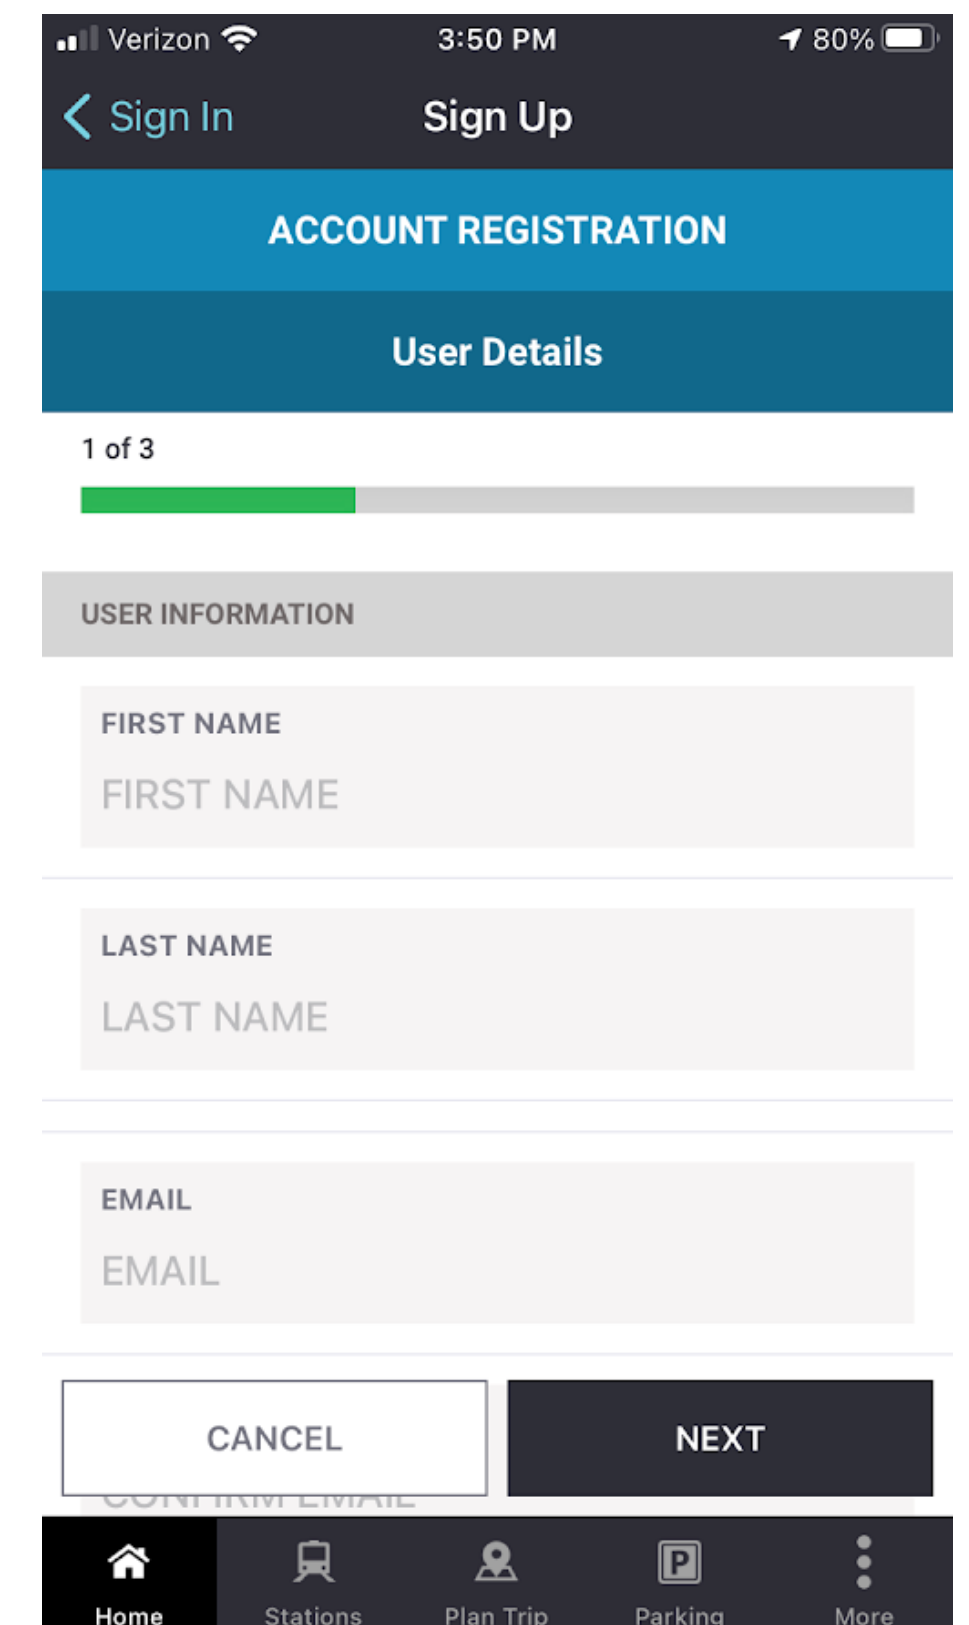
Verizon 3:50 PM 80%

Sign In Sign Up

ACCOUNT REGISTRATION

User Details

1 of 3

USER INFORMATION

FIRST NAME
FIRST NAME

LAST NAME
LAST NAME

EMAIL
EMAIL

CANCEL NEXT

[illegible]

Home Stations Plan Trip Parking More